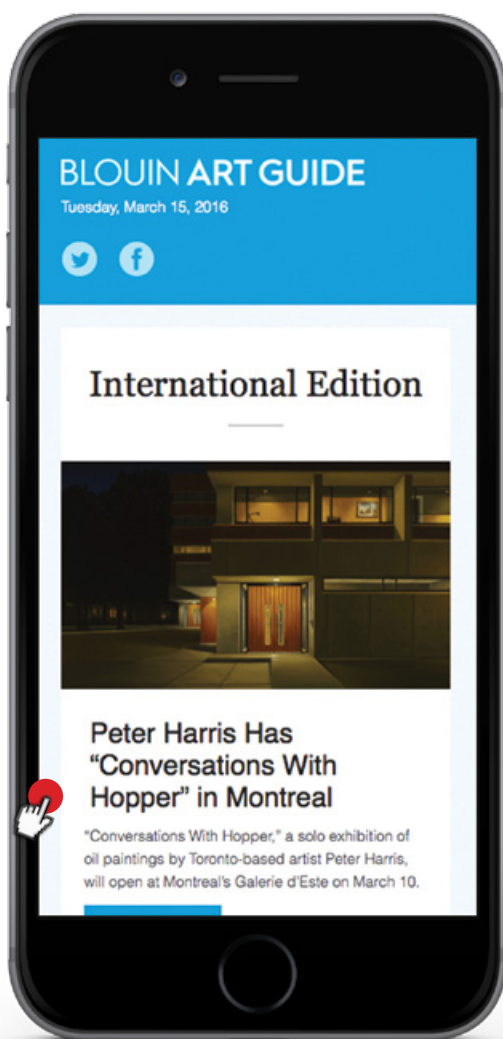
BLOUIN ART GUIDE
Tuesday, March 15, 2016

International Edition

Peter Harris Has “Conversations With Hopper” in Montreal

“Conversations With Hopper,” a solo exhibition of oil paintings by Toronto-based artist Peter Harris, will open at Montreal's Galerie d'Este on March 10.